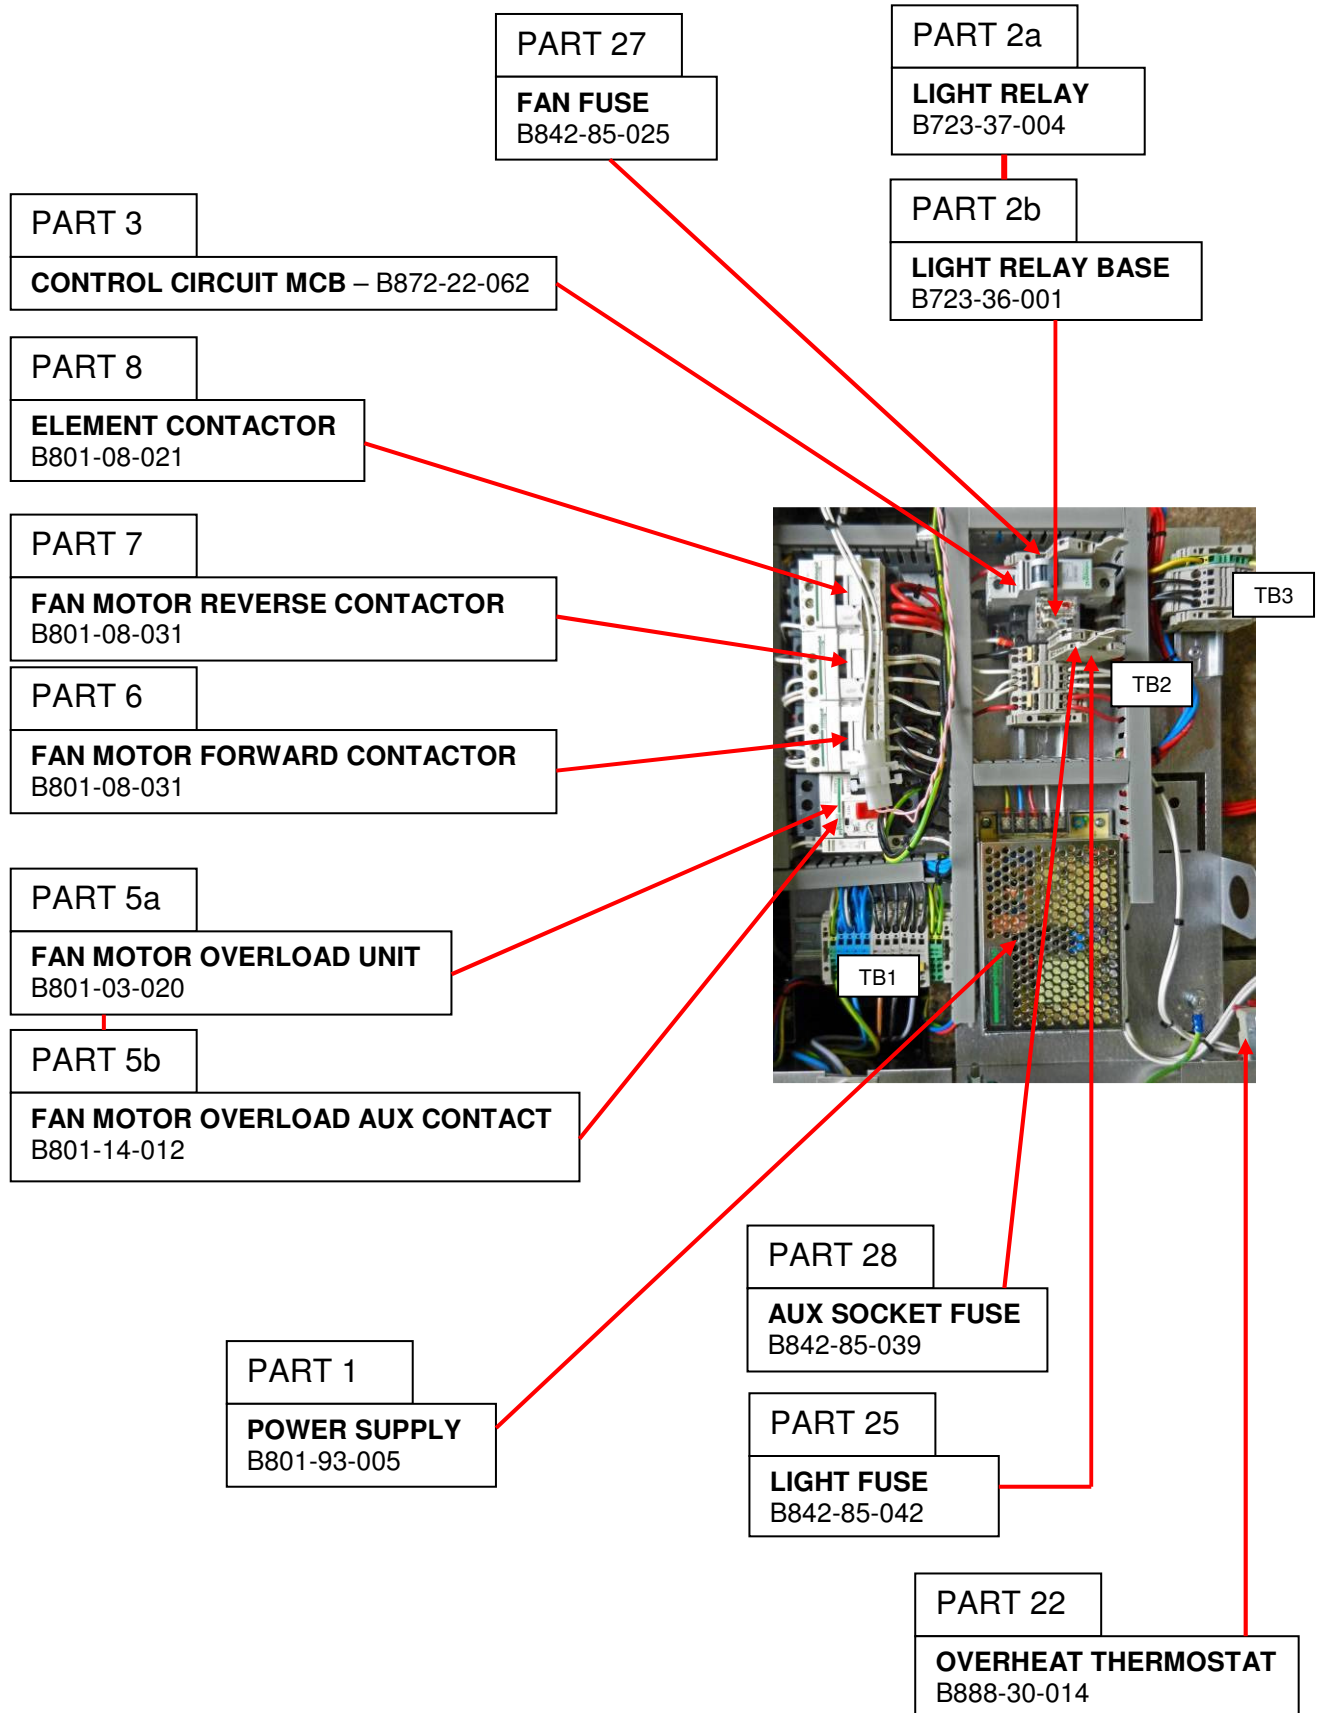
PART 27
FAN FUSE
B842-85-025

PART 2a
LIGHT RELAY
B723-37-004

PART 2b
LIGHT RELAY BASE
B723-36-001

PART 3
CONTROL CIRCUIT MCB – B872-22-062

PART 8
ELEMENT CONTACTOR
B801-08-021

PART 7
FAN MOTOR REVERSE CONTACTOR
B801-08-031

PART 6
FAN MOTOR FORWARD CONTACTOR
B801-08-031

PART 5a
FAN MOTOR OVERLOAD UNIT
B801-03-020

PART 5b
FAN MOTOR OVERLOAD AUX CONTACT
B801-14-012

TB3

TB2

TB1

PART 28
AUX SOCKET FUSE
B842-85-039

PART 1
POWER SUPPLY
B801-93-005

PART 25
LIGHT FUSE
B842-85-042

PART 22
OVERHEAT THERMOSTAT
B888-30-014